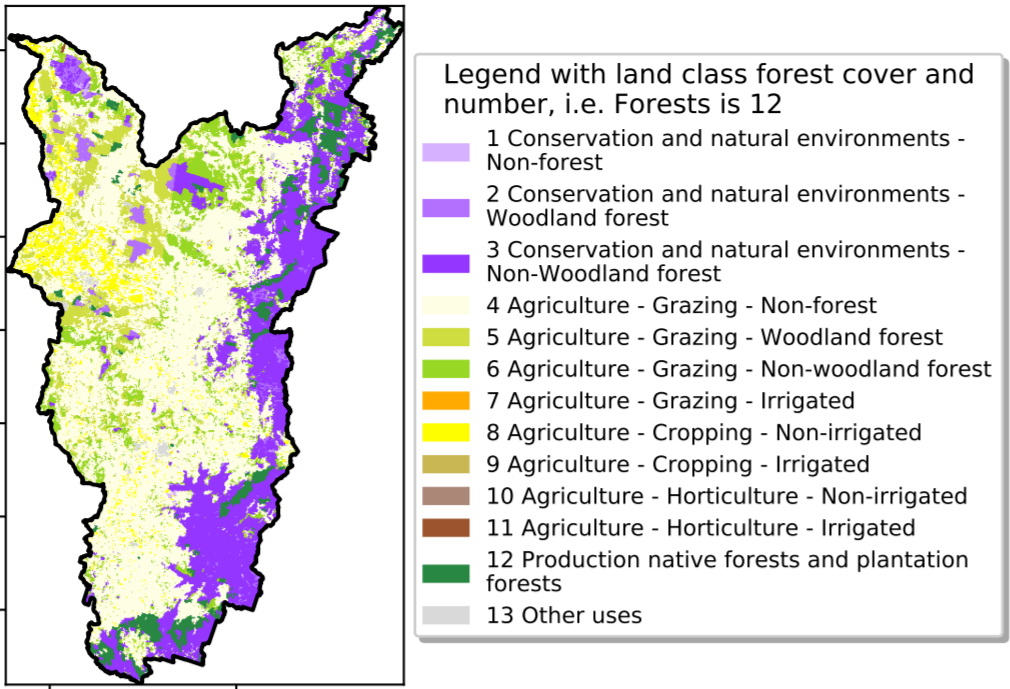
Legend with land class forest cover and number, i.e. Forests is 12

1 Conservation and natural environments - Non-forest

2 Conservation and natural environments - Woodland forest

3 Conservation and natural environments - Non-Woodland forest

4 Agriculture - Grazing - Non-forest

5 Agriculture - Grazing - Woodland forest

6 Agriculture - Grazing - Non-woodland forest

7 Agriculture - Grazing - Irrigated

8 Agriculture - Cropping - Non-irrigated

9 Agriculture - Cropping - Irrigated

10 Agriculture - Horticulture - Non-irrigated

11 Agriculture - Horticulture - Irrigated

12 Production native forests and plantation forests

13 Other uses